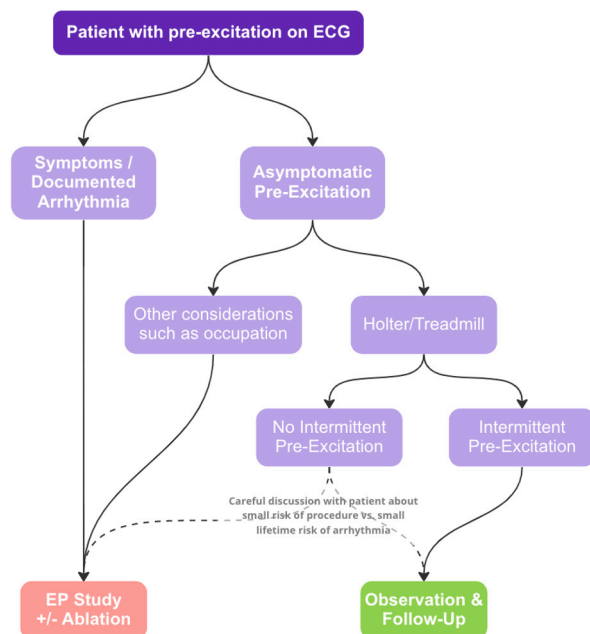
Patient with pre-excitation on ECG

Symptoms / Documented Arrhythmia

Asymptomatic Pre-Excitation

Other considerations such as occupation

Holter/Treadmill

No Intermittent Pre-Excitation

Intermittent Pre-Excitation

Careful discussion with patient about small risk of procedure vs. small lifetime risk of arrhythmia

EP Study +/- Ablation

Observation & Follow-Up